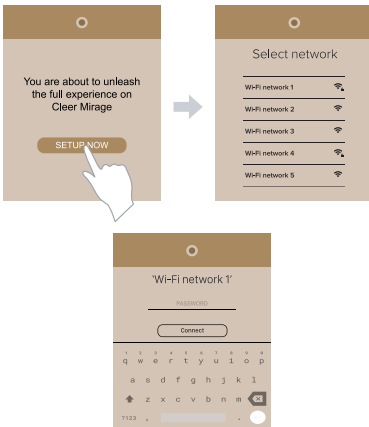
You are about to unleash the full experience on Cleer Mirage

SETUP NOW

Select network

Wi-Fi network 1

Wi-Fi network 2

Wi-Fi network 3

Wi-Fi network 4

Wi-Fi network 5

'Wi-Fi network 1'

PASSWORD

Connect

q w e r t y u i o p

a s d f g h j k l

z x c v b n m

?123